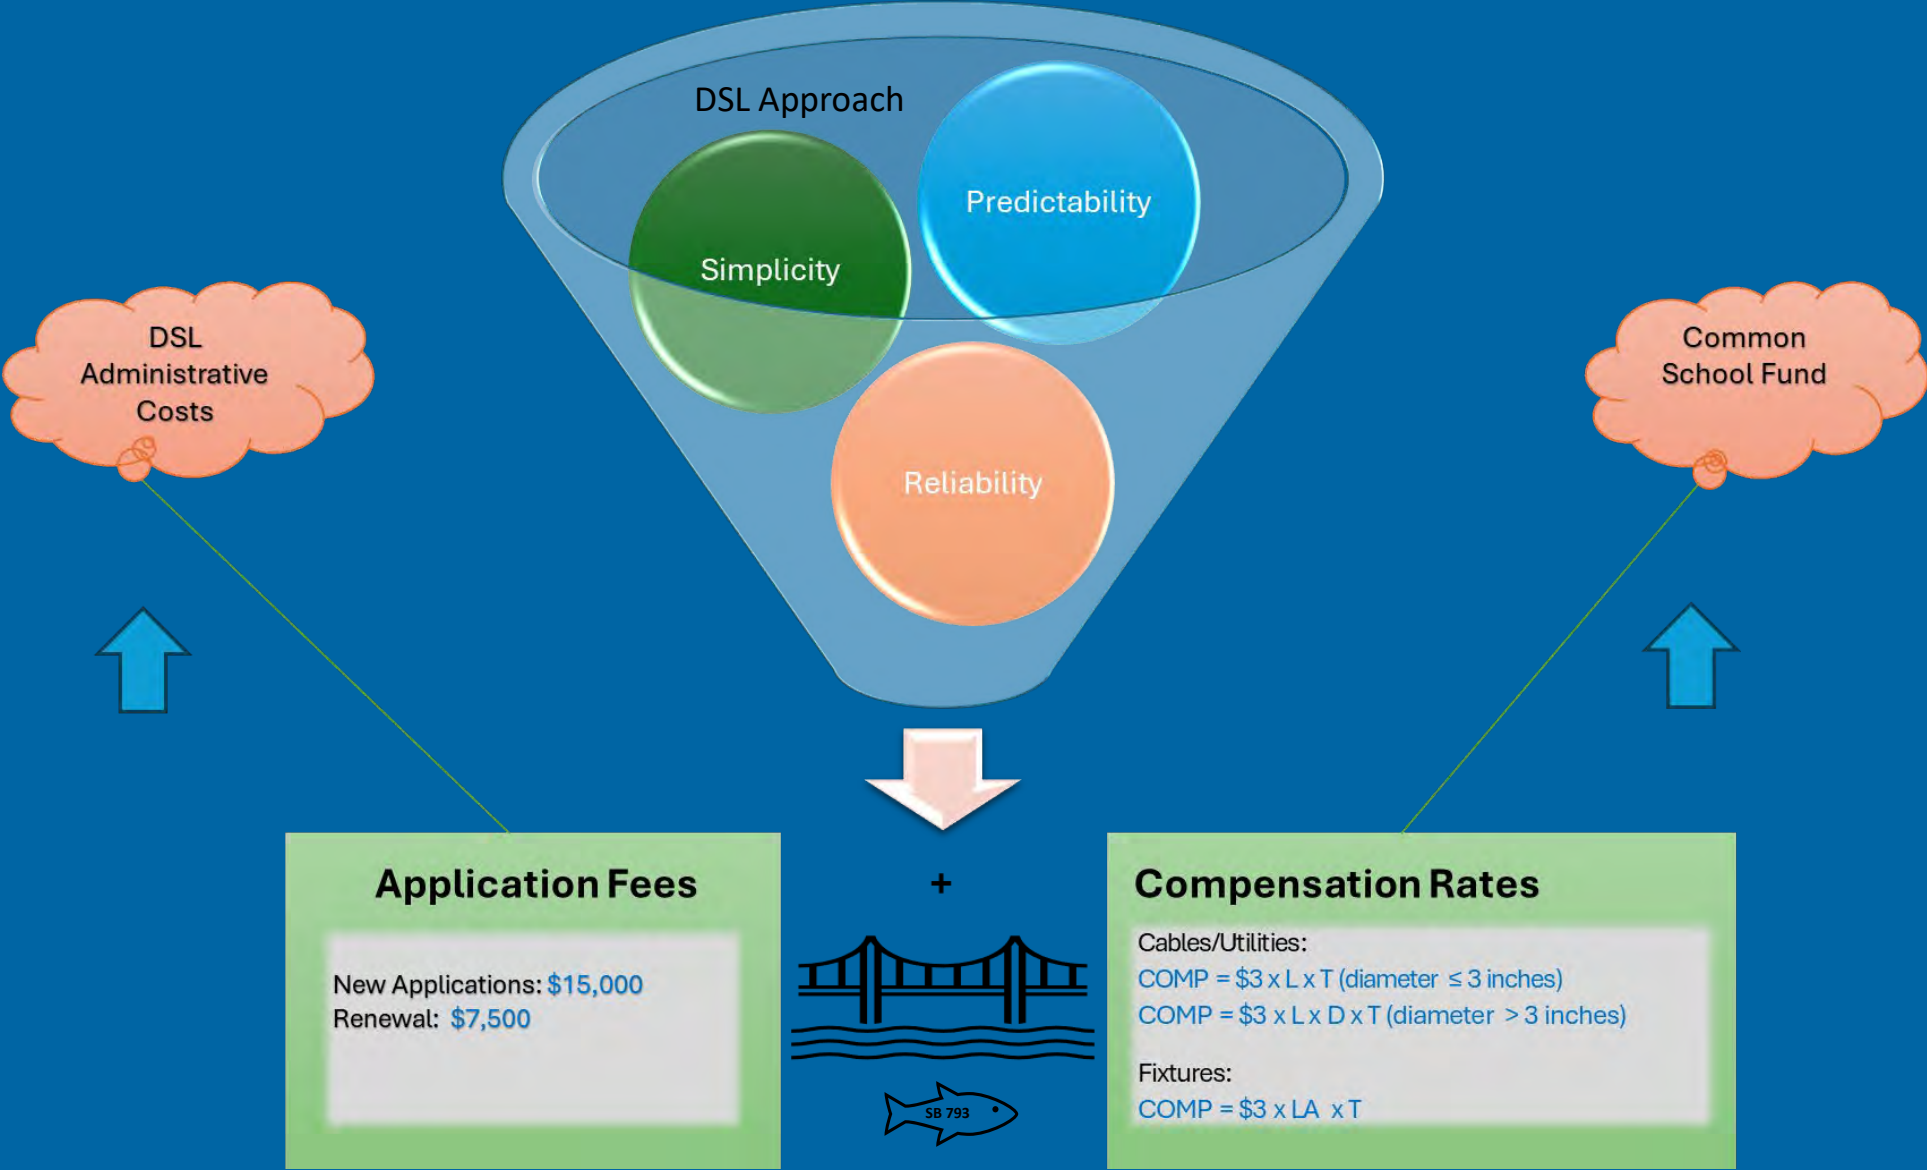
DSL Approach

Simplicity

Predictability

Reliability

DSL Administrative Costs

Common School Fund

Application Fees

New Applications: $15,000
Renewal: $7,500

+

SB 793

Compensation Rates

Cables/Utilities:
COMP = \$3 x L x T (diameter $\leq$ 3 inches)
COMP = \$3 x L x D x T (diameter $>$ 3 inches)

Fixtures:
COMP = \$3 x LA x T